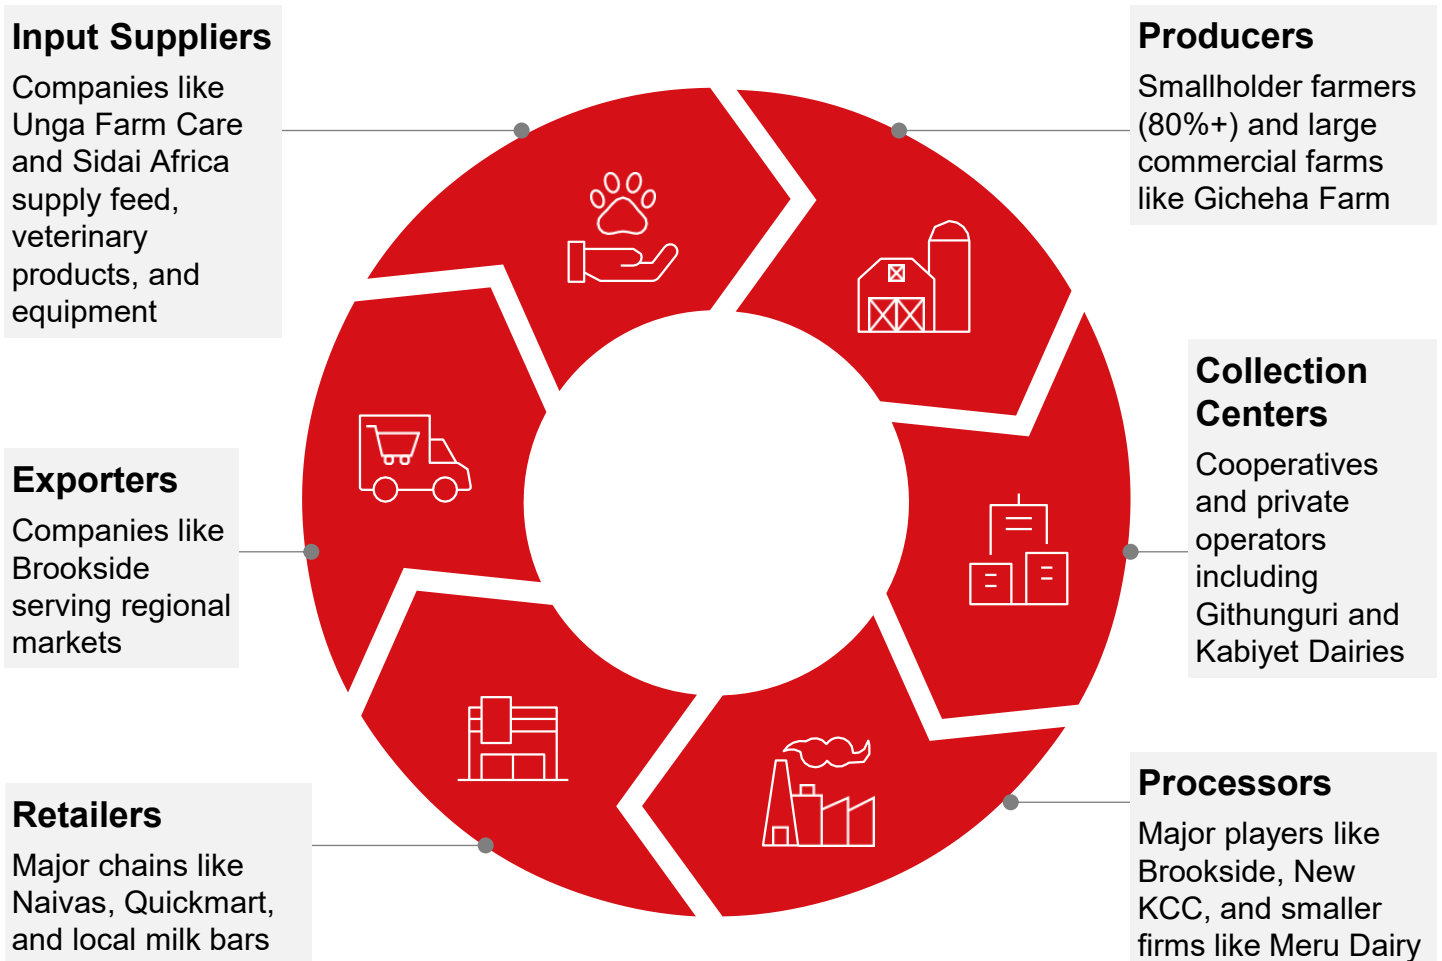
Input Suppliers

Companies like Unga Farm Care and Sidai Africa supply feed, veterinary products, and equipment

Producers

Smallholder farmers (80%+) and large commercial farms like Gicheha Farm

Collection Centers

Cooperatives and private operators including Githunguri and Kabiyet Dairies

Exporters

Companies like Brookside serving regional markets

Retailers

Major chains like Naivas, Quickmart, and local milk bars

Processors

Major players like Brookside, New KCC, and smaller firms like Meru Dairy